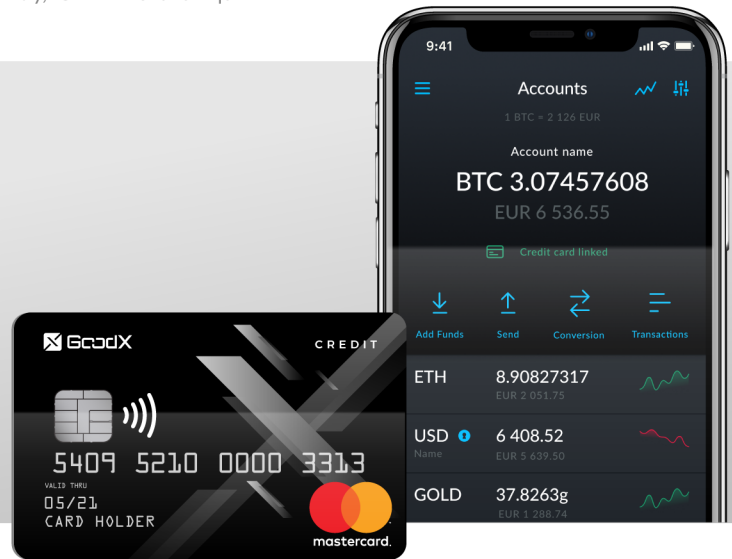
9:41

Accounts

1 BTC = 2 126 EUR

Account name

BTC 3.07457608

EUR 6 536.55

Credit card linked

Add Funds

Send

Conversion

Transactions

ETH 8.90827317
EUR 2 051.75

USD 6 408.52
Name EUR 5 639.50

GOLD 37.8263g
EUR 1 288.74

GoodX

CREDIT

5409 5210 0000 3313

VALID THRU
05/21
CARD HOLDER

mastercard.